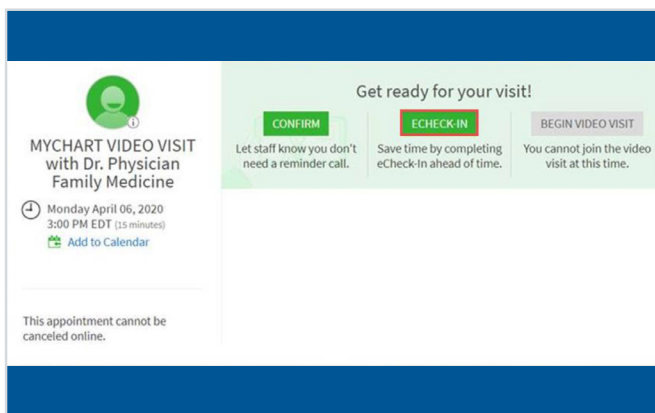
MYCHART VIDEO VISIT with Dr. Physician Family Medicine

Monday April 06, 2020
3:00 PM EDT (15 minutes)
Add to Calendar

This appointment cannot be canceled online.

Get ready for your visit!

CONFIRM
Let staff know you don't need a reminder call.

ECHECK-IN
Save time by completing eCheck-In ahead of time.

BEGIN VIDEO VISIT
You cannot join the video visit at this time.